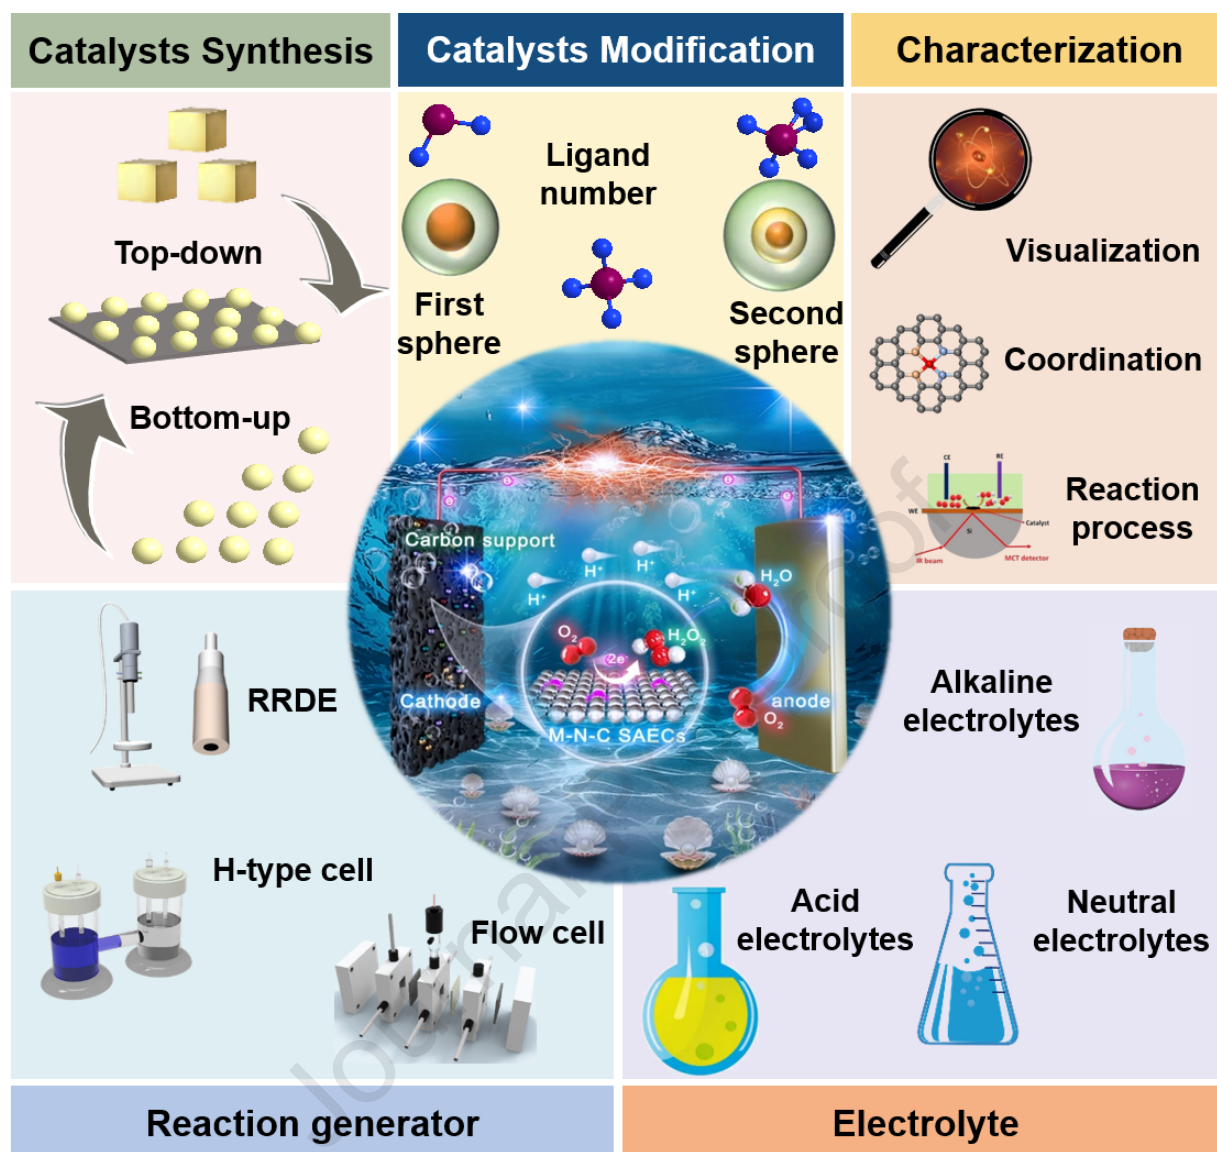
Catalysts Synthesis

Top-down

Bottom-up

Catalysts Modification

Ligand number

First sphere

Second sphere

Characterization

Visualization

Coordination

Reaction process

Carbon support

$H^+$

$H^+$

$H^+$

$H^+$

$H_2O$

$O_2$

$2e^-$

$H_2O_2$

Cathode

anode

$O_2$

M-N-C SAECs

RRDE

H-type cell

Flow cell

Alkaline electrolytes

Acid electrolytes

Neutral electrolytes

Reaction generator

Electrolyte

Journal Pre-proof